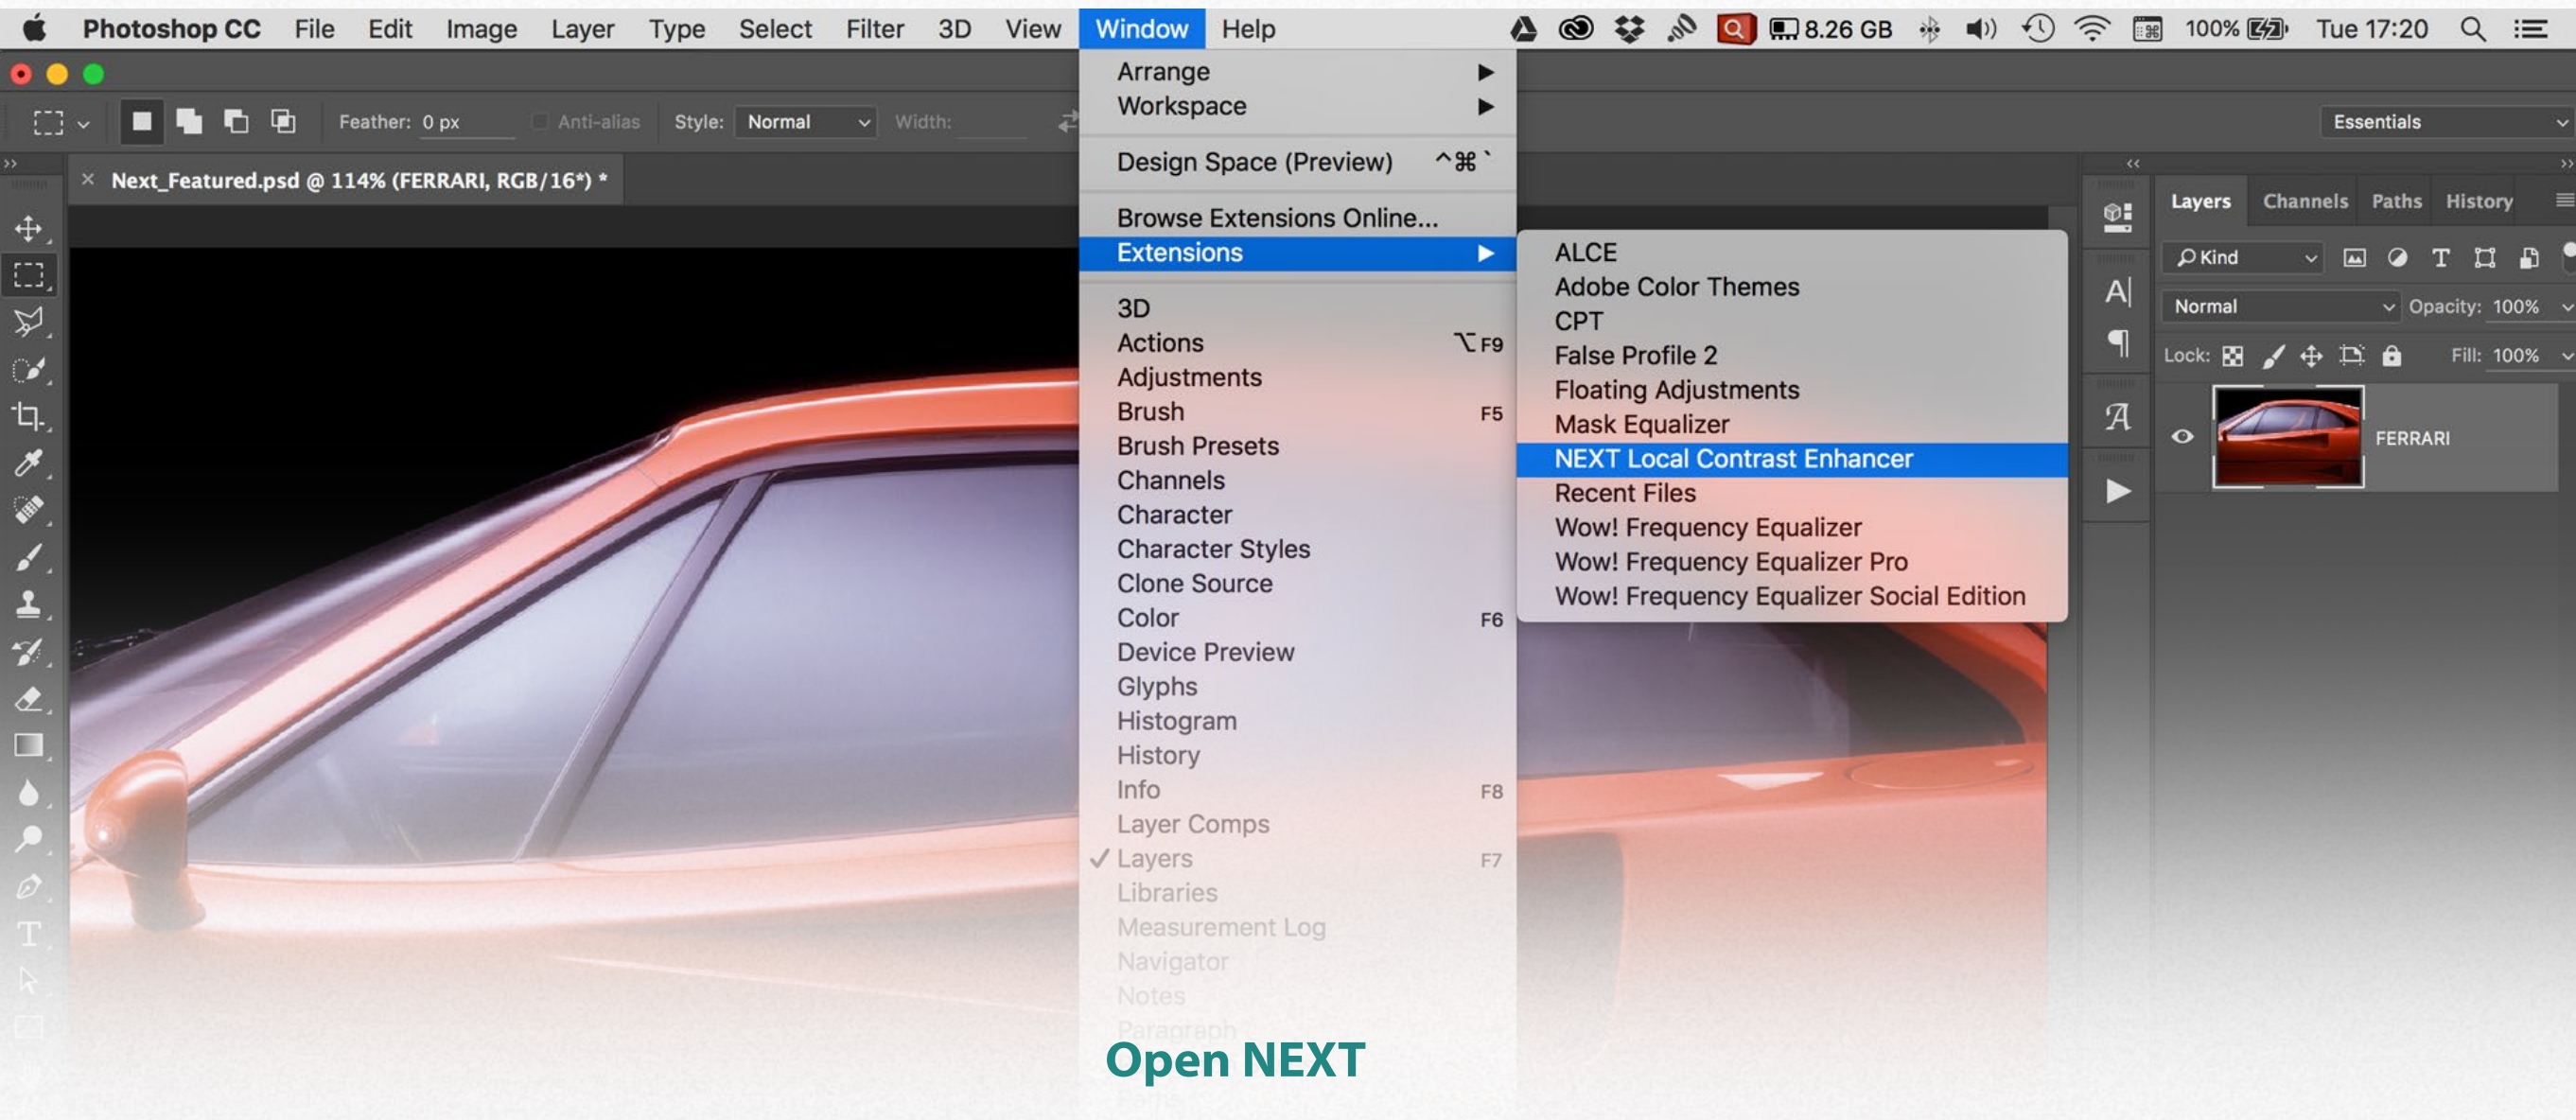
Photoshop CC File Edit Image Layer Type Select Filter 3D View Window Help

8.26 GB 100% Tue 17:20

Feather: 0 px Anti-alias Style: Normal Width:

Essentials

Next_Featured.psd @ 114% (FERRARI, RGB/16*) *

Arrange
Workspace
Design Space (Preview) ^⌘`
Browse Extensions Online...
Extensions
3D
Actions ⌥F9
Adjustments
Brush F5
Brush Presets
Channels
Character
Character Styles
Clone Source
Color F6
Device Preview
Glyphs
Histogram
History
Info F8
Layer Comps
✓ Layers F7
Libraries
Measurement Log
Navigator
Notes
Paragraph

ALCE
Adobe Color Themes
CPT
False Profile 2
Floating Adjustments
Mask Equalizer
NEXT Local Contrast Enhancer
Recent Files
Wow! Frequency Equalizer
Wow! Frequency Equalizer Pro
Wow! Frequency Equalizer Social Edition

Layers Channels Paths History
Kind
Normal Opacity: 100%
Lock: Fill: 100%
FERRARI

Open NEXT